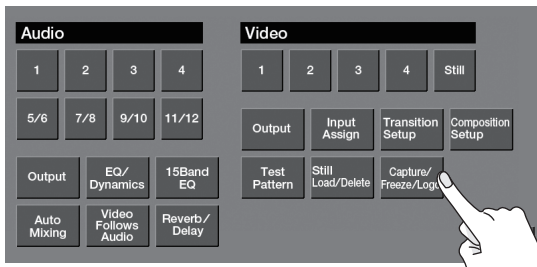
Audio

1
2
3
4

5/6
7/8
9/10
11/12

Output
EQ/ Dynamics
15Band EQ

Auto Mixing
Video Follows Audio
Reverb/ Delay

Video

1
2
3
4
Still

Output
Input Assign
Transition Setup
Composition Setup

Test Pattern
Still Load/Delete
Capture/ Freeze/Logo